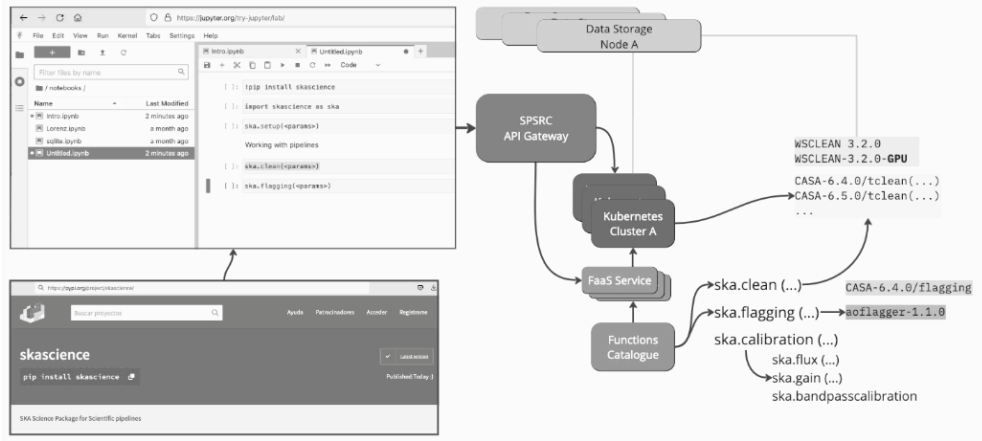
https://jupyter.org/try-jupyter/lab/

File Edit View Run Kernel Tabs Settings Help

Filter files by name

/ notebooks /

| Name | Last Modified |
|---|---|
| Intro.ipynb | 2 minutes ago |
| Lorenz.ipynb | a month ago |
| sqlite.ipynb | a month ago |
| Untitled.ipynb | 2 minutes ago |

Intro.ipynb Untitled.ipynb

Code

[ ]: !pip install skascience

[ ]: import skascience as ska

[ ]: ska.setup(<params>)

Working with pipelines

[ ]: ska.clean(<params>)

[ ]: ska.flagging(<params>)

https://pypi.org/project/skascience/

Buscar proyectos

Ayuda Patrocinadores Acceder Registrarse

skascience

pip install skascience

Latest version

Published: Today ;)

SKA Science Package for Scientific pipelines

Data Storage Node A

SPSRC API Gateway

Kubernetes Cluster A

FaaS Service

Functions Catalogue

WSCLEAN 3.2.0
WSCLEAN-3.2.0-GPU

CASA-6.4.0/tclean(...)
CASA-6.5.0/tclean(...)
...

ska.clean (...)

CASA-6.4.0/flagging

ska.flagging (...)

aoflagger-1.1.0

ska.calibration (...)

ska.flux (...)

ska.gain (...)

ska.bandpasscalibration